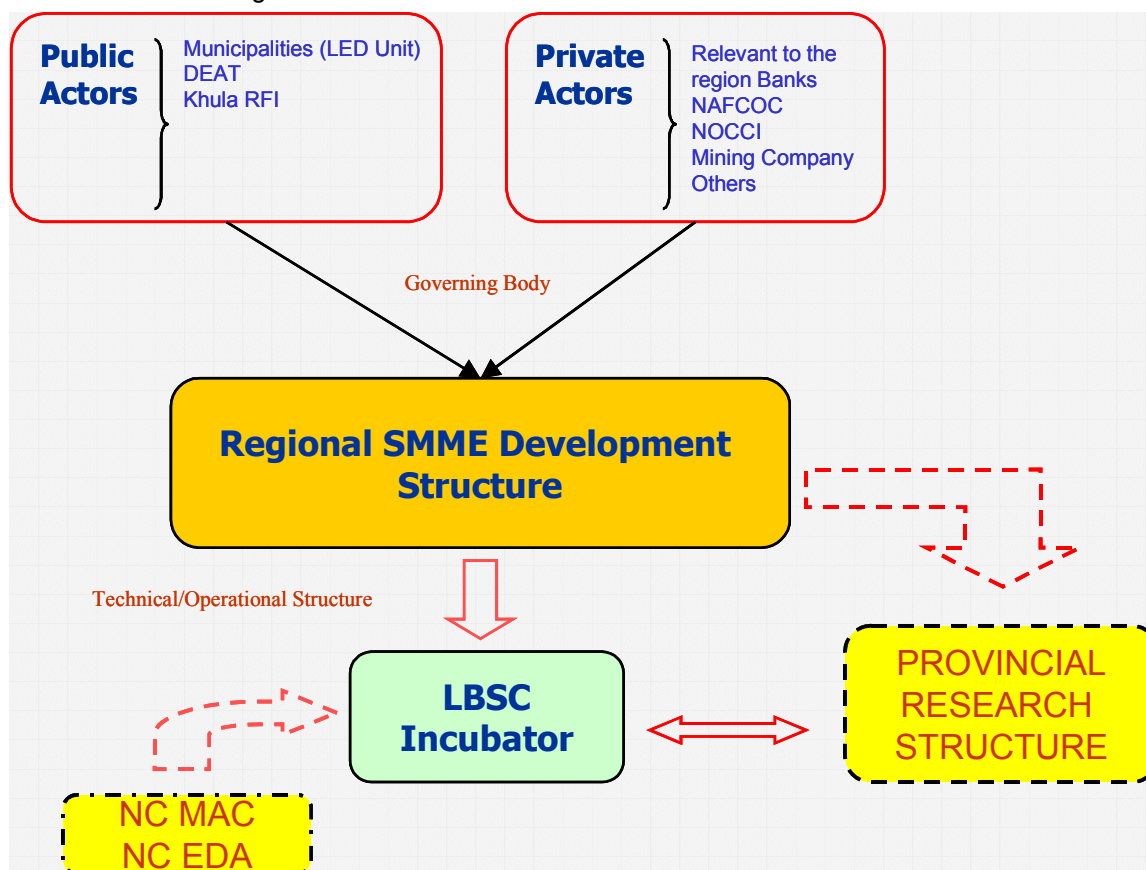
Public Actors

Municipalities (LED Unit)
DEAT
Khula RFI

Private Actors

Relevant to the region Banks
NAFCOC
NOCCI
Mining Company
Others

Governing Body

Regional SMME Development Structure

Technical/Operational Structure

LBSC Incubator

PROVINCIAL RESEARCH STRUCTURE

NC MAC
NC EDA